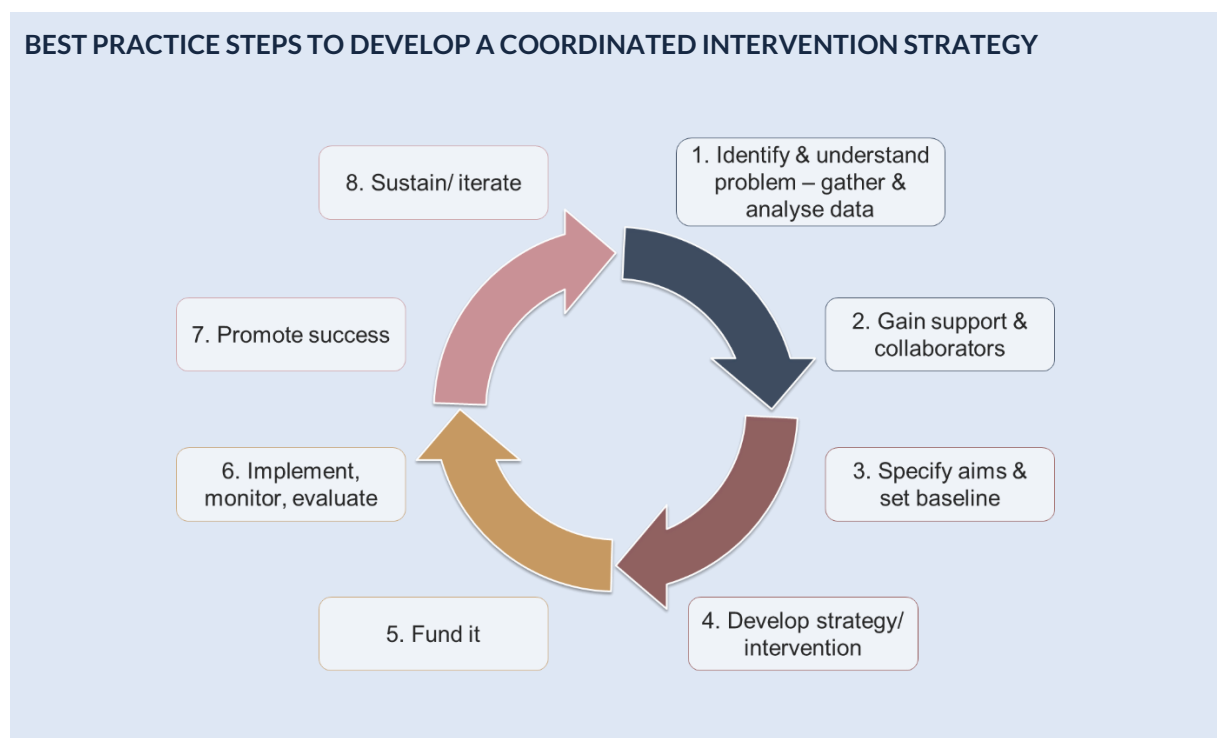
BEST PRACTICE STEPS TO DEVELOP A COORDINATED INTERVENTION STRATEGY

1. Identify & understand problem – gather & analyse data

2. Gain support & collaborators

3. Specify aims & set baseline

4. Develop strategy/ intervention

5. Fund it

6. Implement, monitor, evaluate

7. Promote success

8. Sustain/ iterate